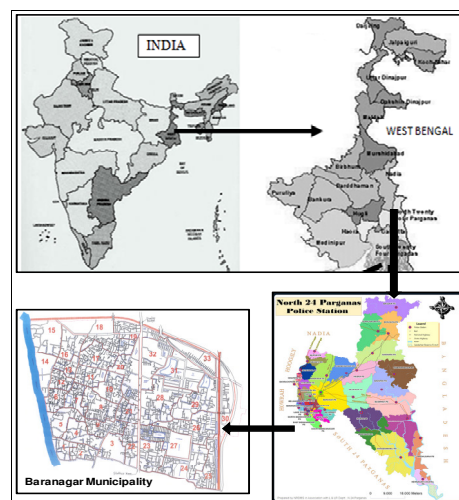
INDIA

Jalpaiguri
Koch Bihar
Uttar Dinajpur
Dakshin Dinajpur
WEST BENGAL
Murshidabad
Birbhum
Purulia
Bankura
Barddhaman
Nadia
Hugli
Medinipur
North Twenty Four Parganas
Haora
South Twenty Four Parganas

North 24 Parganas
Police Station
NADIA
BANGLADESH
SOUTH 24 PARGANAS

15
18
14
32
33
24
26
23
27
24
Baranagar Municipality